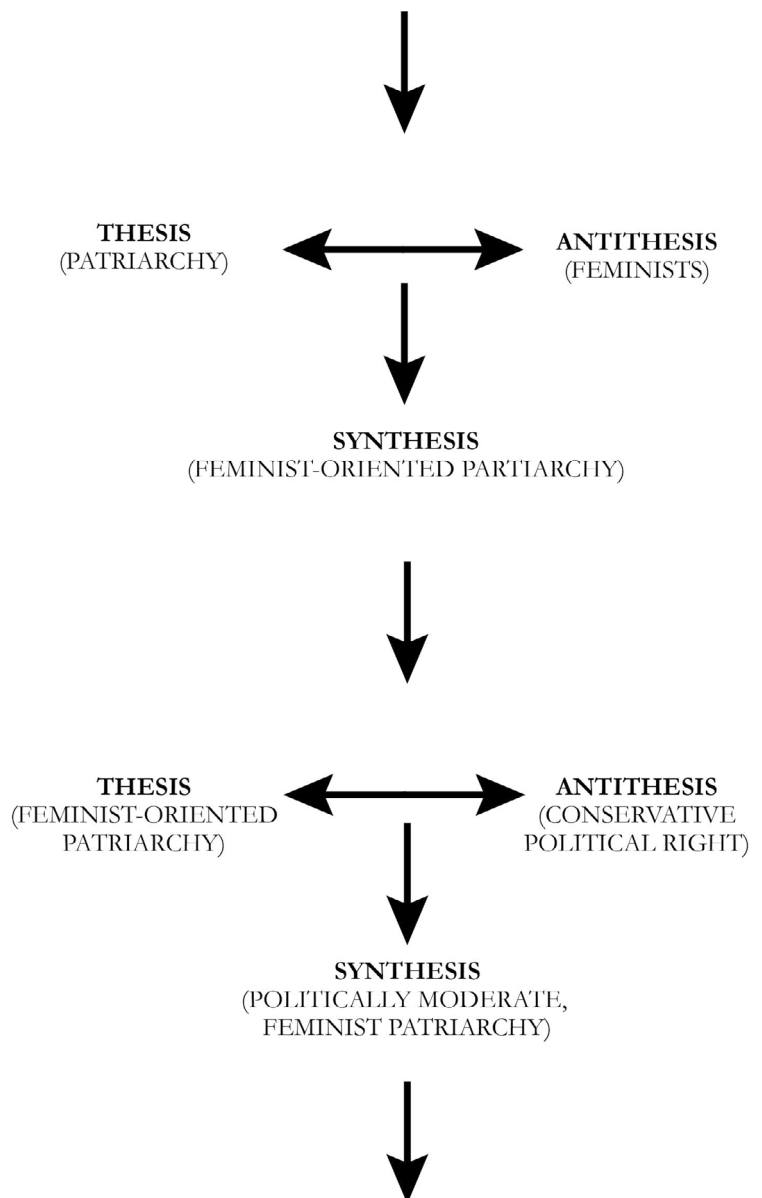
**THESIS**
(PATRIARCHY)

**ANTITHESIS**
(FEMINISTS)

**SYNTHESIS**
(FEMINIST-ORIENTED PARTIARCHY)

**THESIS**
(FEMINIST-ORIENTED PATRIARCHY)

**ANTITHESIS**
(CONSERVATIVE POLITICAL RIGHT)

**SYNTHESIS**
(POLITICALLY MODERATE, FEMINIST PATRIARCHY)